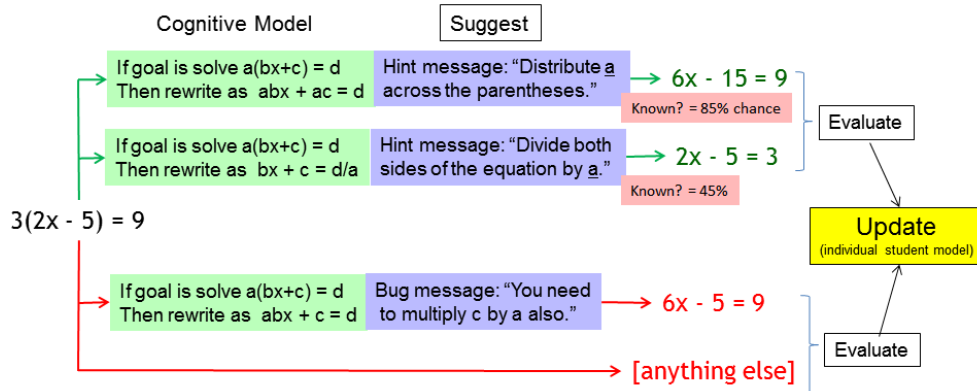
Cognitive Model

Suggest

If goal is solve a(bx+c) = d
Then rewrite as abx + ac = d

Hint message: "Distribute a across the parentheses."

6x - 15 = 9

Known? = 85% chance

If goal is solve a(bx+c) = d
Then rewrite as bx + c = d/a

Hint message: "Divide both sides of the equation by a."

2x - 5 = 3

Known? = 45%

Evaluate

3(2x - 5) = 9

Update
(individual student model)

If goal is solve a(bx+c) = d
Then rewrite as abx + c = d

Bug message: "You need to multiply c by a also."

6x - 5 = 9

Evaluate

[anything else]